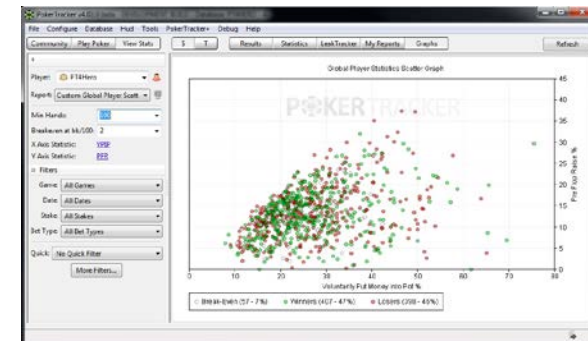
PokerTracker 4 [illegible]

File Configure Database Hud Tools PokerTracker+ Debug Help

Community Play Poker View Stats

$ T Results Statistics LeakTracker My Reports Graphs

Refresh

Player: PT4Hero

Report: Custom Global Player Scatt...

Min Hands: 100

Breakeven at bb/100: 2

X Axis Statistic: VPIP

Y Axis Statistic: PFR

Filters

Game: All Games

Date: All Dates

Stake: All Stakes

Bet Type: All Bet Types

Quick: No Quick Filter

More Filters...

Global Player Statistics Scatter Graph

POKERTRACKER

45
40
35
30
25
20
15
10
5
0

Pre Flop Raise %

0 10 20 30 40 50 60 70 80

Voluntarily Put Money into Pot %

Break-Even (57 - 7%) Winners (407 - 47%) Losers (398 - 46%)